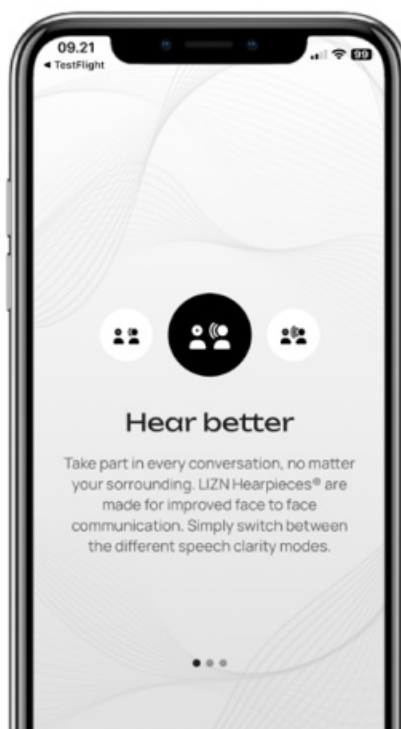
09.21
◂ TestFlight
99

Hear better

Take part in every conversation, no matter your sorrounding. LIZN Hearpieces® are made for improved face to face communication. Simply switch between the different speech clarity modes.